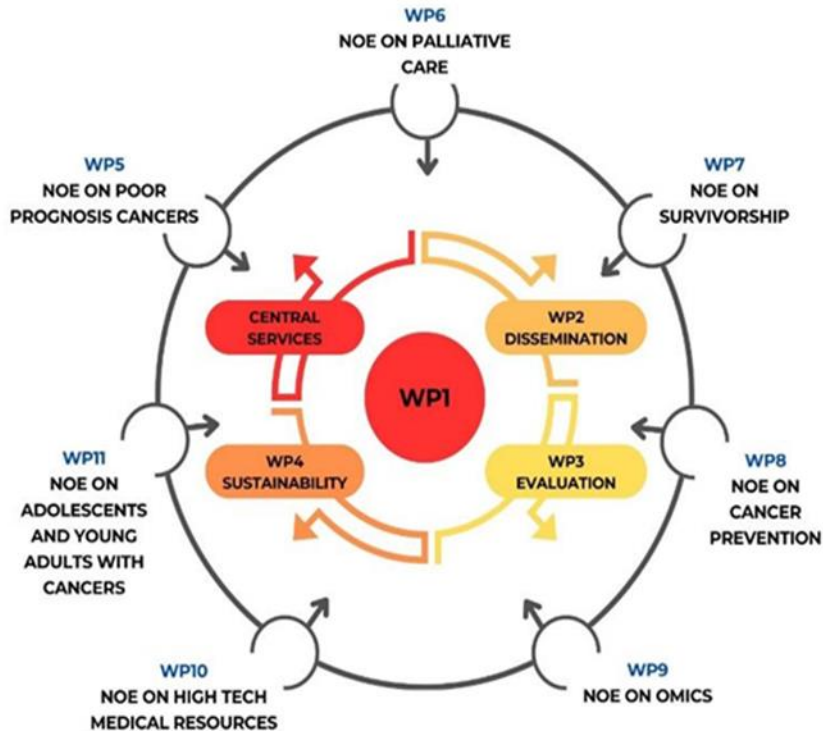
WP6
NOE ON PALLIATIVE CARE

WP5
NOE ON POOR PROGNOSIS CANCERS

WP7
NOE ON SURVIVORSHIP

CENTRAL SERVICES

WP2 DISSEMINATION

WP1

WP11
NOE ON ADOLESCENTS AND YOUNG ADULTS WITH CANCERS

WP4 SUSTAINABILITY

WP3 EVALUATION

WP8
NOE ON CANCER PREVENTION

WP10
NOE ON HIGH TECH MEDICAL RESOURCES

WP9
NOE ON OMICS